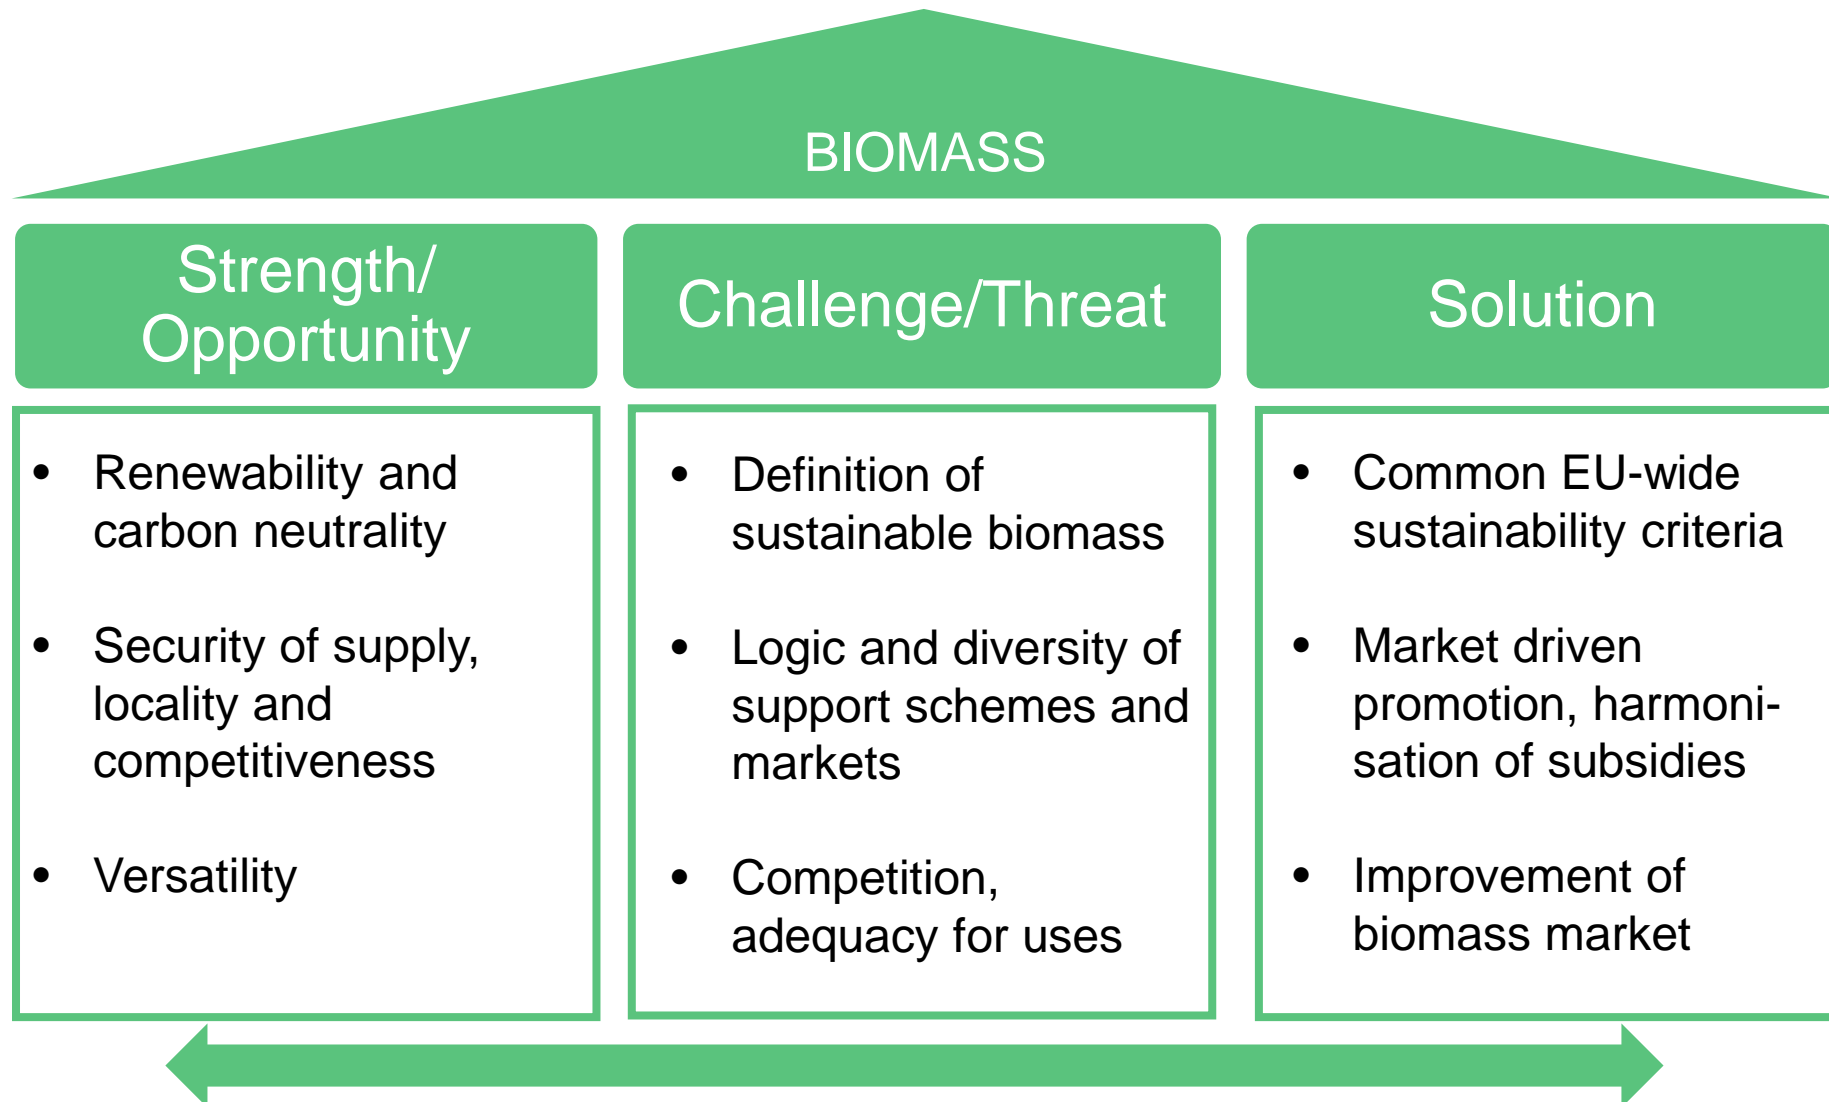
BIOMASS

Strength/ Opportunity

- Renewability and carbon neutrality
- Security of supply, locality and competitiveness
- Versatility

Challenge/Threat

- Definition of sustainable biomass
- Logic and diversity of support schemes and markets
- Competition, adequacy for uses

Solution

- Common EU-wide sustainability criteria
- Market driven promotion, harmonisation of subsidies
- Improvement of biomass market